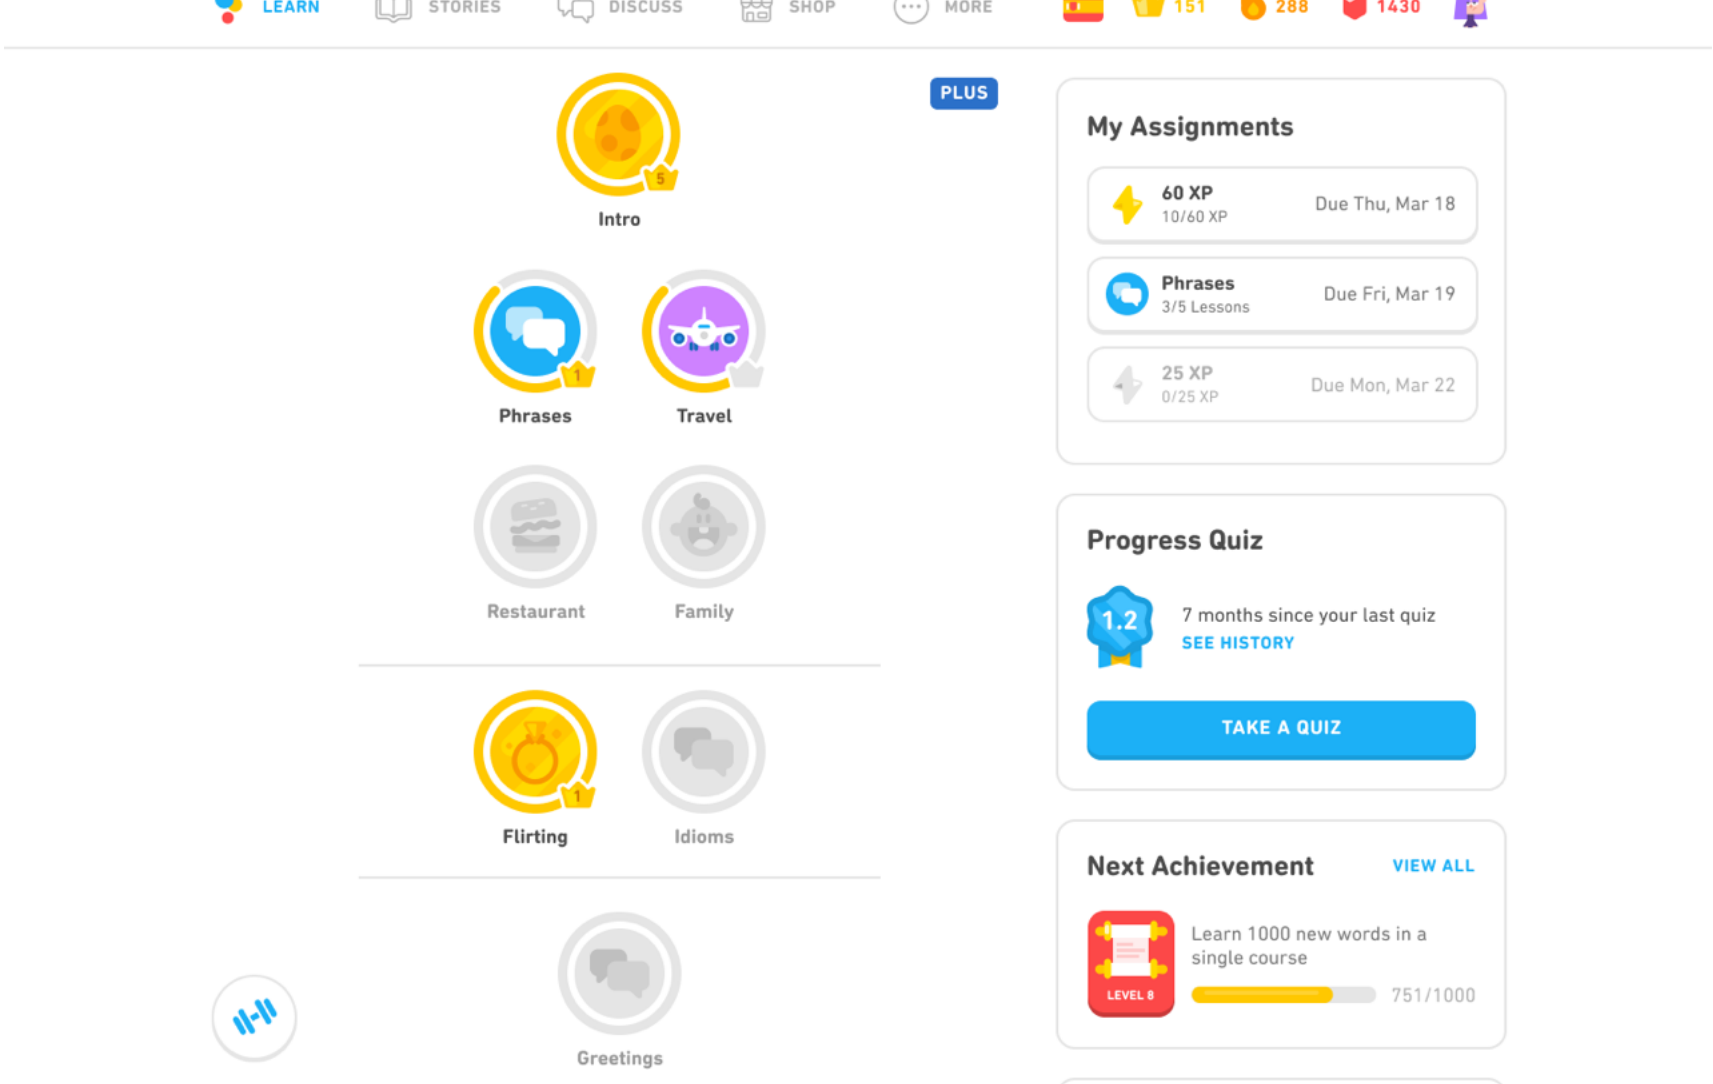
LEARN STORIES DISCUSS SHOP MORE 151 288 1430

PLUS

5
Intro

1
Phrases

Travel

Restaurant

Family

1
Flirting

Idioms

Greetings

My Assignments

60 XP
10/60 XP
Due Thu, Mar 18

Phrases
3/5 Lessons
Due Fri, Mar 19

25 XP
0/25 XP
Due Mon, Mar 22

Progress Quiz

1.2

7 months since your last quiz
SEE HISTORY

TAKE A QUIZ

Next Achievement
VIEW ALL

LEVEL 8

Learn 1000 new words in a single course

751/1000